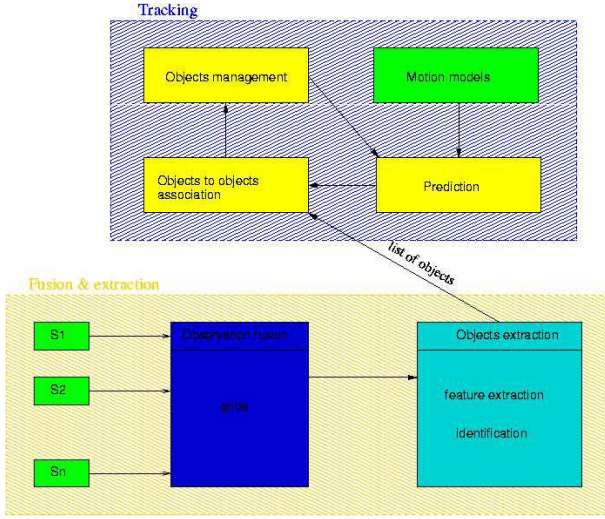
Tracking

Objects management

Motion models

Objects to objects association

Prediction

list of objects

Fusion & extraction

S1

S2

Sn

Observation fusion

grids

Objects extraction

feature extraction

identification